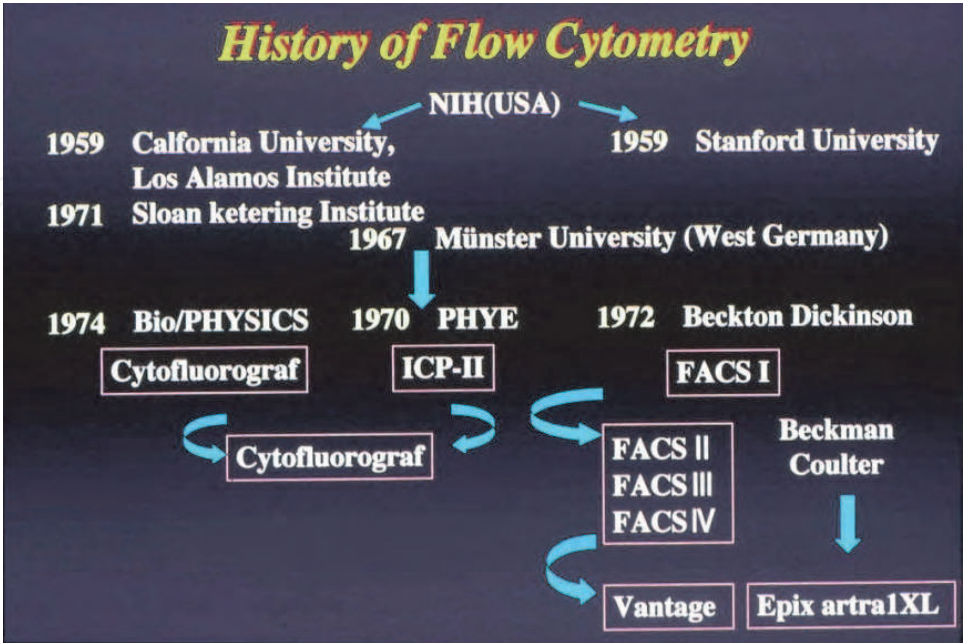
History of Flow Cytometry

NIH(USA)

1959 Calfornia University, Los Alamos Institute

1959 Stanford University

1971 Sloan ketering Institute

1967 Münster University (West Germany)

1974 Bio/PHYSICS

1970 PHYE

1972 Beckton Dickinson

Cytofluorograf

ICP-II

FACS I

Cytofluorograf

FACS II
FACS III
FACS IV

Beckman Coulter

Vantage

Epix artra1XL